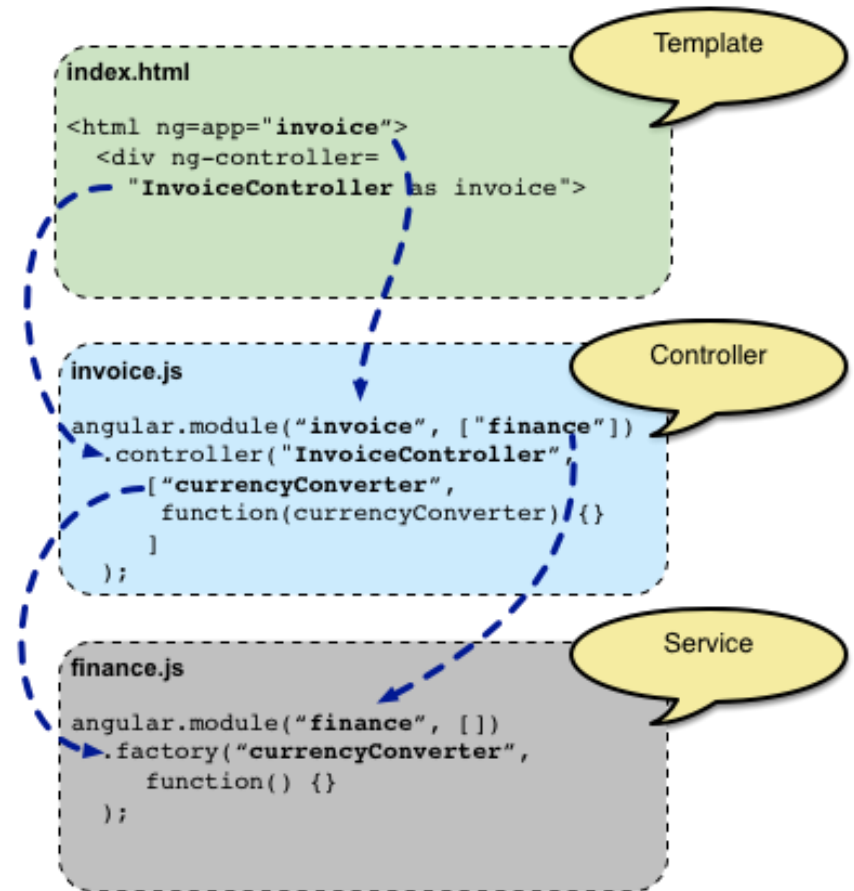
Template

index.html

<html ng=app="invoice">
  <div ng-controller=
    "InvoiceController as invoice">

Controller

invoice.js

angular.module("invoice", ["finance"])
  .controller("InvoiceController",
    ["currencyConverter",
     function(currencyConverter) {}
    ]
  );

Service

finance.js

angular.module("finance", [])
  .factory("currencyConverter",
    function() {}
  );